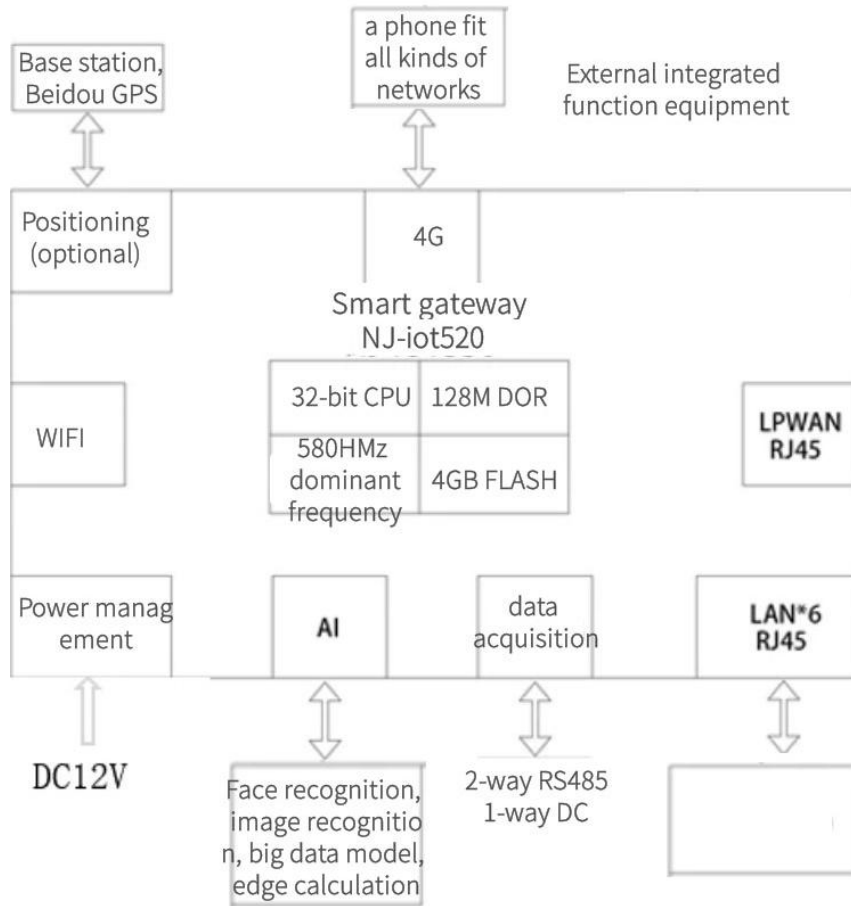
Base station, Beidou GPS

a phone fit all kinds of networks

External integrated function equipment

Positioning (optional)

4G

Smart gateway NJ-iot520

| 32-bit CPU | 128M DOR |
|---|---|
| 580HMz dominant frequency | 4GB FLASH |

WIFI

LPWAN RJ45

Power manag ement

AI

data acquisition

LAN*6 RJ45

DC12V

Face recognition, image recognitio n, big data model, edge calculation

2-way RS485 1-way DC